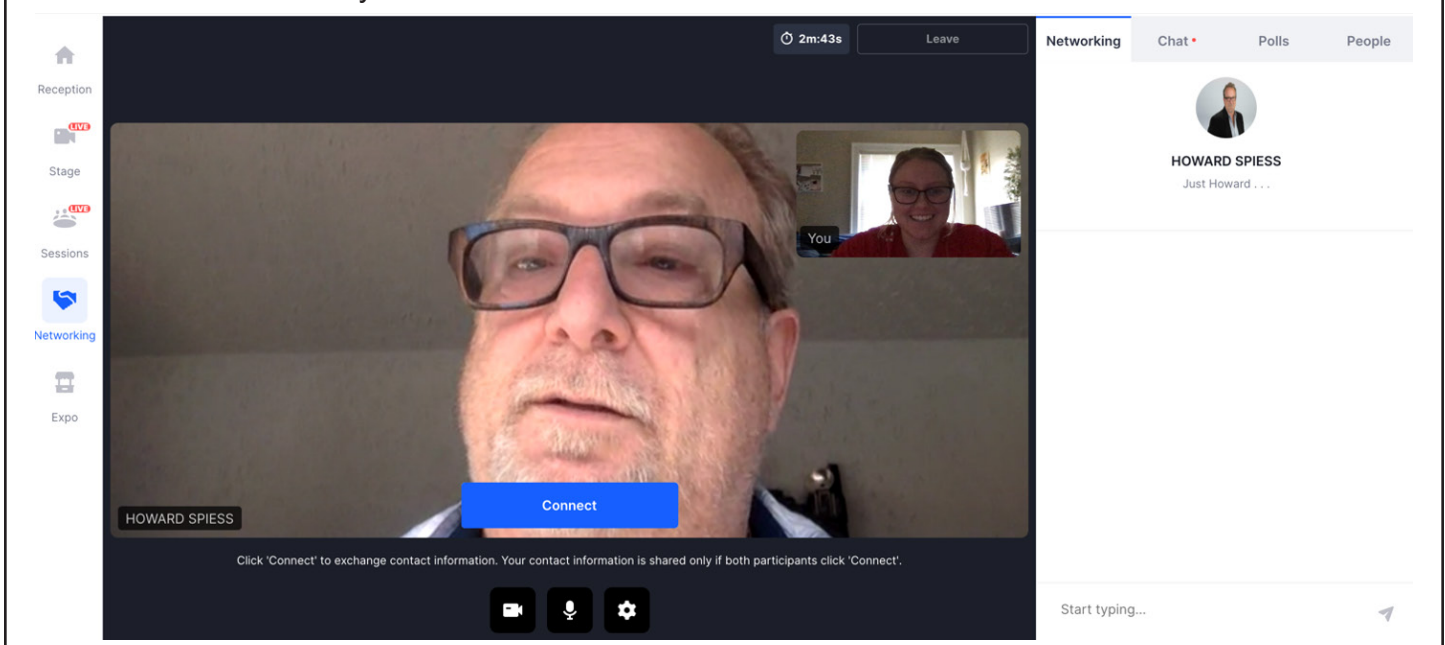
Reception

LIVE
Stage

LIVE
Sessions

Networking

Expo

2m:43s

Leave

You

HOWARD SPIESS

Connect

Click 'Connect' to exchange contact information. Your contact information is shared only if both participants click 'Connect'.

Networking

Chat

Polls

People

HOWARD SPIESS

Just Howard . . .

Start typing...